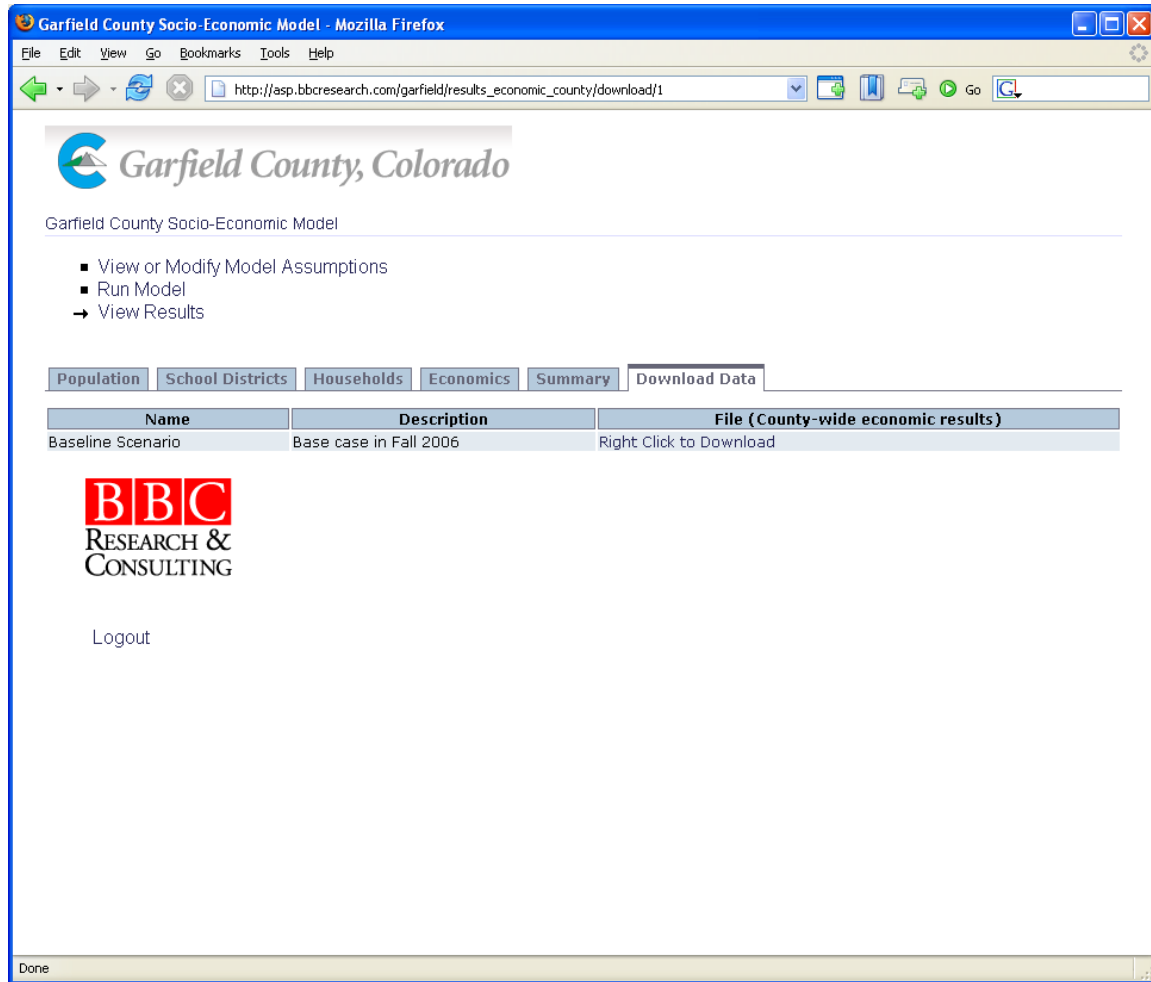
Garfield County Socio-Economic Model - Mozilla Firefox

File Edit View Go Bookmarks Tools Help

http://asp.bbcresearch.com/garfield/results_economic_county/download/1

Go

Garfield County, Colorado

Garfield County Socio-Economic Model

- View or Modify Model Assumptions
- Run Model
→ View Results

Population | School Districts | Households | Economics | Summary | Download Data

| Name | Description | File (County-wide economic results) |
|---|---|---|
| Baseline Scenario | Base case in Fall 2006 | Right Click to Download |

BBC
RESEARCH &
CONSULTING

Logout

Done